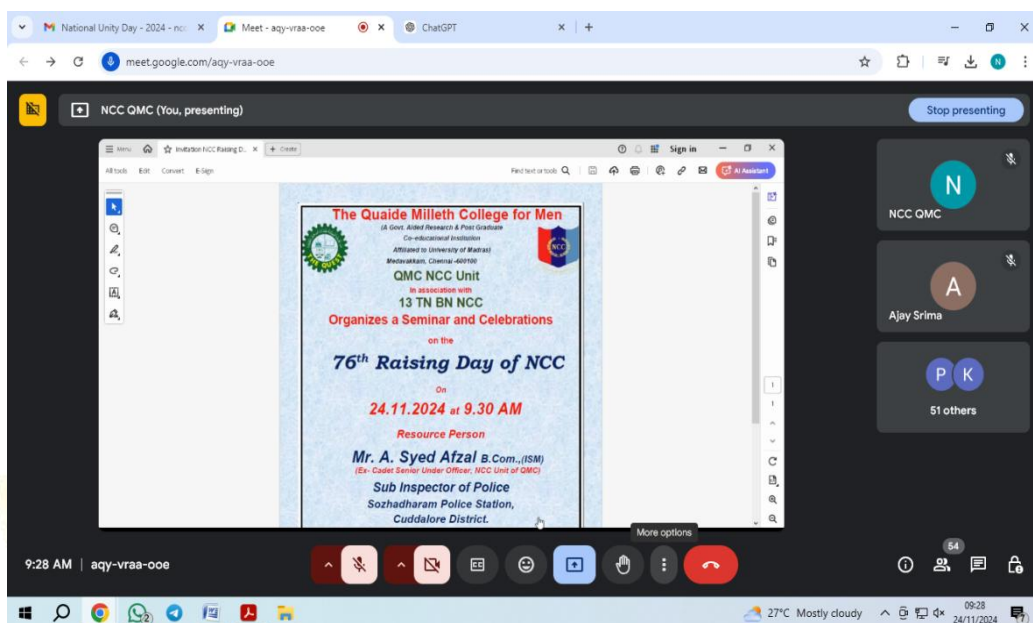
National Unity Day - 2024 - nc ×
Meet - aqy-vraa-ooe ×
ChatGPT ×
meet.google.com/aqy-vraa-ooe

NCC QMC (You, presenting)
Stop presenting

Menu
Invitation NCC Raising D... ×
+ Create
Sign in
All tools Edit Convert E-Sign
Find text or tools
AI Assistant

The Quaide Milleth College for Men
(A Govt. Aided Research & Post Graduate Co-educational Institution Affiliated to University of Madras)
Medavakkam, Chennai -600100
QMC NCC Unit
In association with
13 TN BN NCC
Organizes a Seminar and Celebrations
on the
76$^{th}$ Raising Day of NCC
On
24.11.2024 at 9.30 AM
Resource Person
Mr. A. Syed Afzal B.Com.,(ISM)
(Ex- Cadet Senior Under Officer, NCC Unit of QMC)
Sub Inspector of Police
Sozhadharam Police Station,
Cuddalore District.

N
NCC QMC
A
Ajay Srima
P K
51 others

More options
9:28 AM | aqy-vraa-ooe
54

27°C Mostly cloudy
09:28
24/11/2024